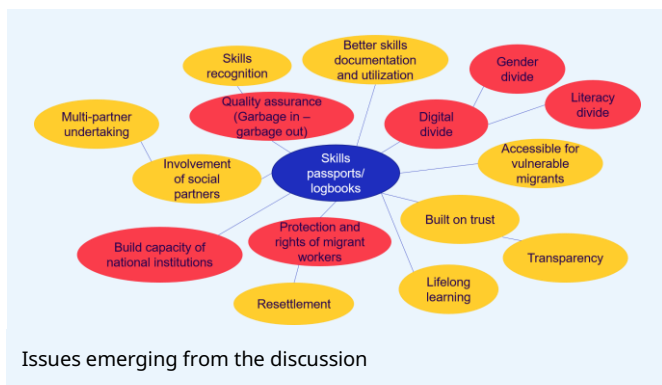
Skills passports/ logbooks

Skills recognition

Better skills documentation and utilization

Gender divide

Quality assurance (Garbage in – garbage out)

Digital divide

Literacy divide

Multi-partner undertaking

Accessible for vulnerable migrants

Involvement of social partners

Built on trust

Protection and rights of migrant workers

Build capacity of national institutions

Transparency

Lifelong learning

Resettlement

Issues emerging from the discussion